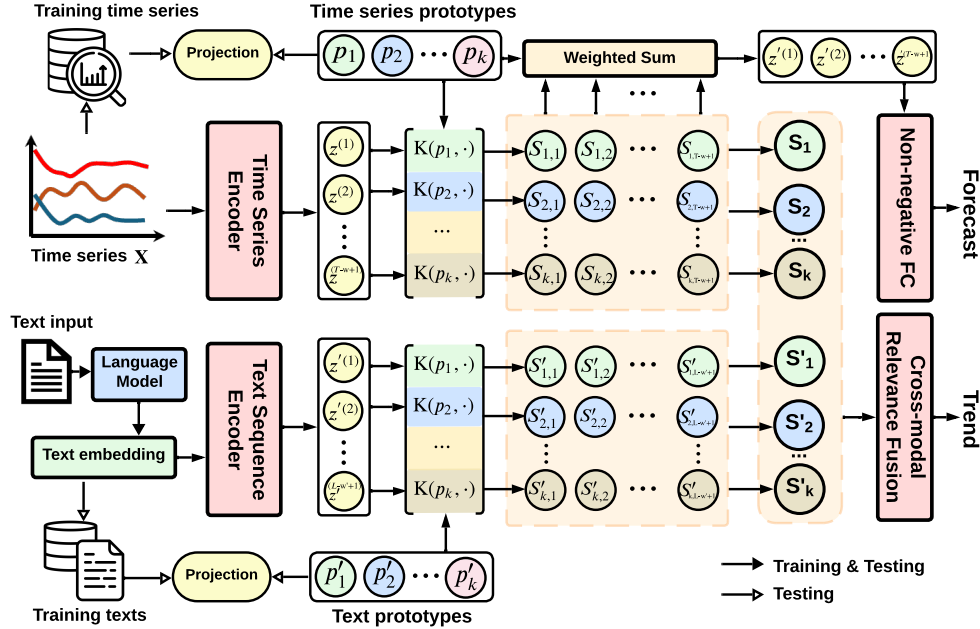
Training time series

Time series prototypes

Projection

$p_1$ $p_2$ $\cdots$ $p_k$

Weighted Sum

$z'^{(1)}$ $z'^{(2)}$ $\cdots$ $z'^{(T-w+1)}$

Time Series Encoder

$z^{(1)}$ $z^{(2)}$ $\vdots$ $z^{(T-w+1)}$

$K(p_1, \cdot)$

$K(p_2, \cdot)$

$\cdots$

$K(p_k, \cdot)$

$S_{1,1}$ $S_{1,2}$ $\cdots$ $S_{1,T-w+1}$

$S_{2,1}$ $S_{2,2}$ $\cdots$ $S_{2,T-w+1}$

$S_{k,1}$ $S_{k,2}$ $\cdots$ $S_{k,T-w+1}$

$S_1$

$S_2$

$S_k$

Non-negative FC

Forecast

Time series X

Text input

Language Model

Text embedding

Text Sequence Encoder

$z'^{(1)}$ $z'^{(2)}$ $\vdots$ $z'^{(L-w'+1)}$

$K(p_1, \cdot)$

$K(p_2, \cdot)$

$\cdots$

$K(p_k, \cdot)$

$S'_{1,1}$ $S'_{1,2}$ $\cdots$ $S'_{1,L-w'+1}$

$S'_{2,1}$ $S'_{2,2}$ $\cdots$ $S'_{2,L-w'+1}$

$S'_{k,1}$ $S'_{k,2}$ $\cdots$ $S'_{k,L-w'+1}$

$S'_1$

$S'_2$

$S'_k$

Cross-modal Relevance Fusion

Trend

Projection

$p'_1$ $p'_2$ $\cdots$ $p'_k$

Training texts

Text prototypes

Training & Testing

Testing